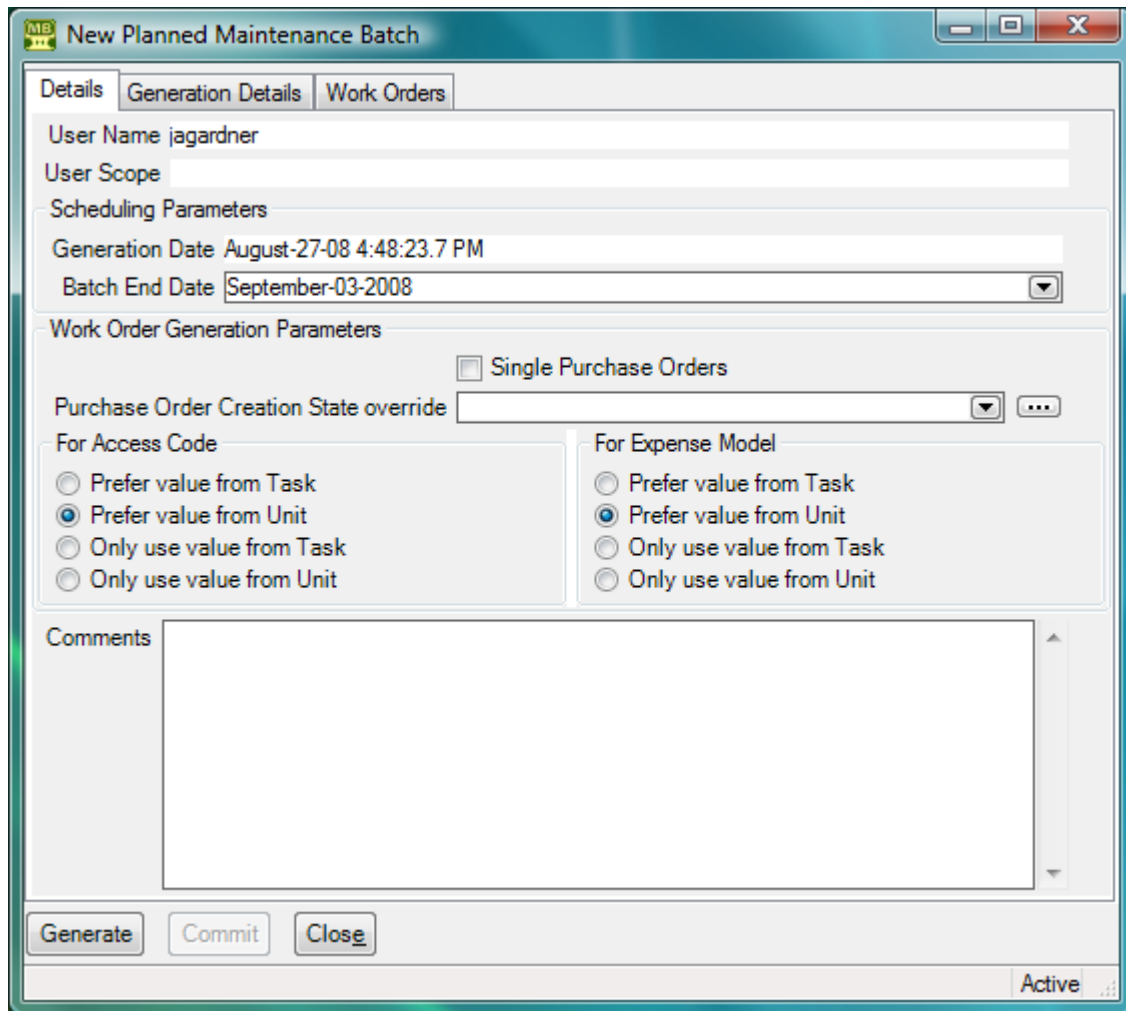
MB New Planned Maintenance Batch

Details | Generation Details | Work Orders

User Name jagardner
User Scope

Scheduling Parameters
Generation Date August-27-08 4:48:23.7 PM
Batch End Date September-03-2008

Work Order Generation Parameters
Single Purchase Orders
Purchase Order Creation State override ...

For Access Code
Prefer value from Task
Prefer value from Unit
Only use value from Task
Only use value from Unit

For Expense Model
Prefer value from Task
Prefer value from Unit
Only use value from Task
Only use value from Unit

Comments

Generate | Commit | Close

Active